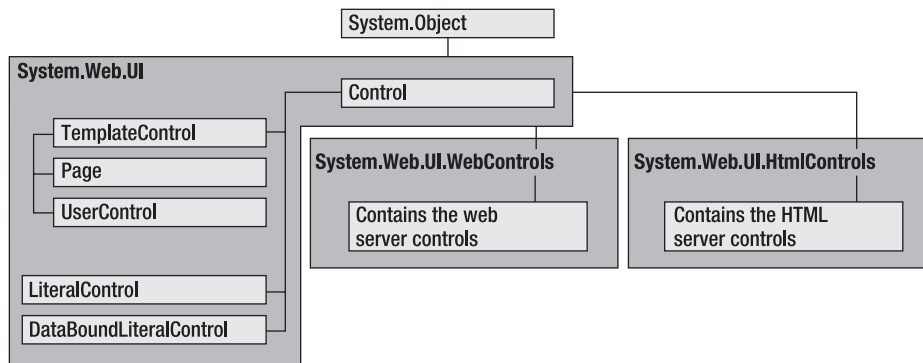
System.Object

System.Web.UI

Control

TemplateControl

Page

UserControl

LiteralControl

DataBoundLiteralControl

System.Web.UI.WebControls

Contains the web server controls

System.Web.UI.HtmlControls

Contains the HTML server controls